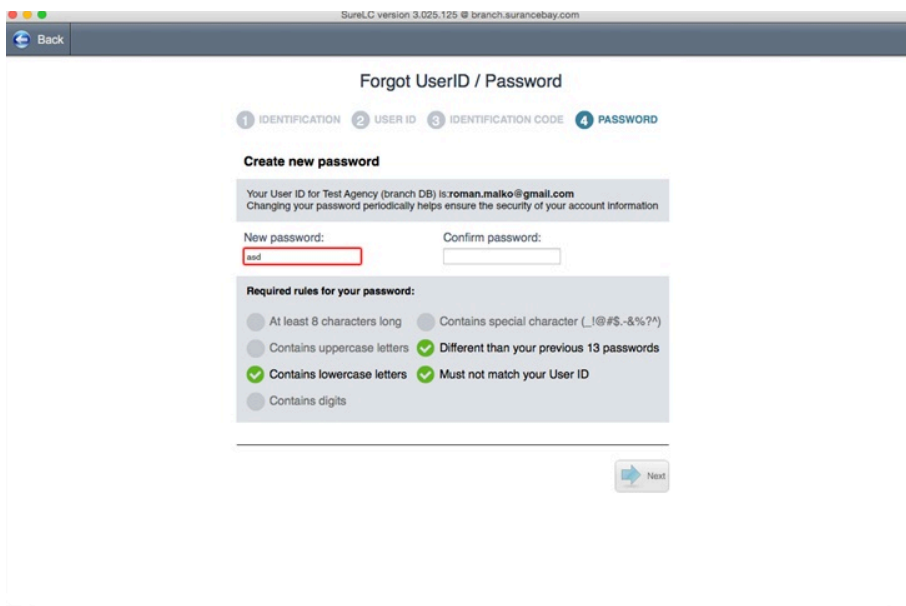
SureLC version 3.025.125 @ branch.surancebay.com

Back

Forgot UserID / Password

1 IDENTIFICATION 2 USER ID 3 IDENTIFICATION CODE 4 PASSWORD

Create new password

Your User ID for Test Agency (branch DB) is:roman.malko@gmail.com
Changing your password periodically helps ensure the security of your account information

New password:
asd

Confirm password:

Required rules for your password:

At least 8 characters long
Contains special character (_!@#$.-&%?^)
Contains uppercase letters
Different than your previous 13 passwords
Contains lowercase letters
Must not match your User ID
Contains digits

Next